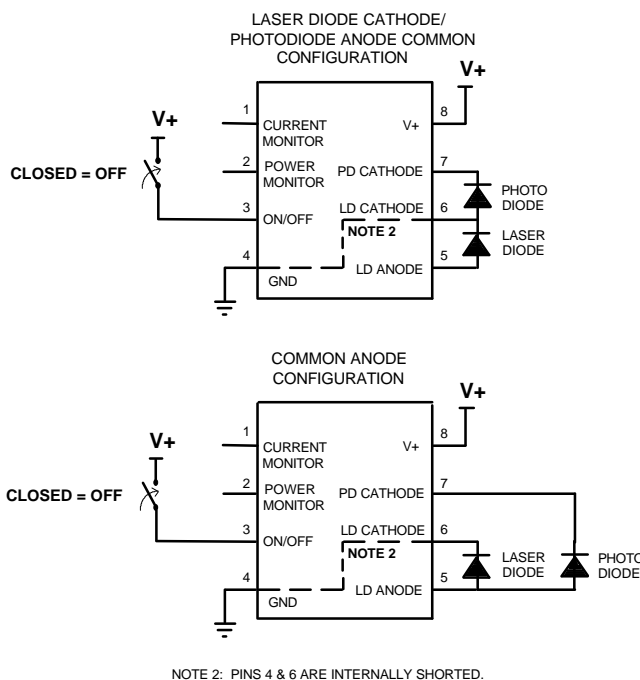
LASER DIODE CATHODE/
PHOTODIODE ANODE COMMON
CONFIGURATION

V+

V+

CLOSED = OFF

1
CURRENT
MONITOR

2
POWER
MONITOR

3
ON/OFF

4
GND

8
V+

7
PD CATHODE

6
LD CATHODE

NOTE 2

5
LD ANODE

PHOTO
DIODE

LASER
DIODE

COMMON ANODE
CONFIGURATION

V+

V+

CLOSED = OFF

1
CURRENT
MONITOR

2
POWER
MONITOR

3
ON/OFF

4
GND

8
V+

7
PD CATHODE

6
LD CATHODE

NOTE 2

5
LD ANODE

LASER
DIODE

PHOTO
DIODE

NOTE 2: PINS 4 & 6 ARE INTERNALLY SHORTED.